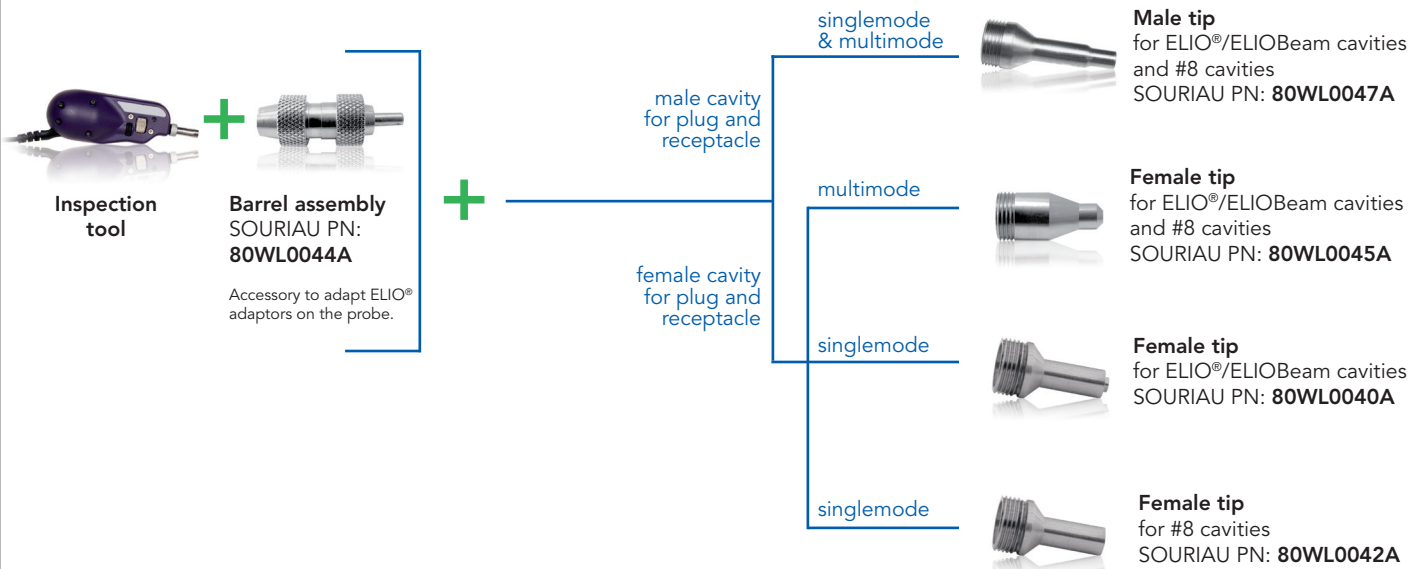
Inspection tool

Barrel assembly
SOURIAU PN:
80WL0044A

Accessory to adapt ELIO® adaptors on the probe.

male cavity for plug and receptacle

female cavity for plug and receptacle

singlemode & multimode

multimode

singlemode

singlemode

Male tip
for ELIO®/ELIOBeam cavities and #8 cavities
SOURIAU PN: 80WL0047A

Female tip
for ELIO®/ELIOBeam cavities and #8 cavities
SOURIAU PN: 80WL0045A

Female tip
for ELIO®/ELIOBeam cavities
SOURIAU PN: 80WL0040A

Female tip
for #8 cavities
SOURIAU PN: 80WL0042A